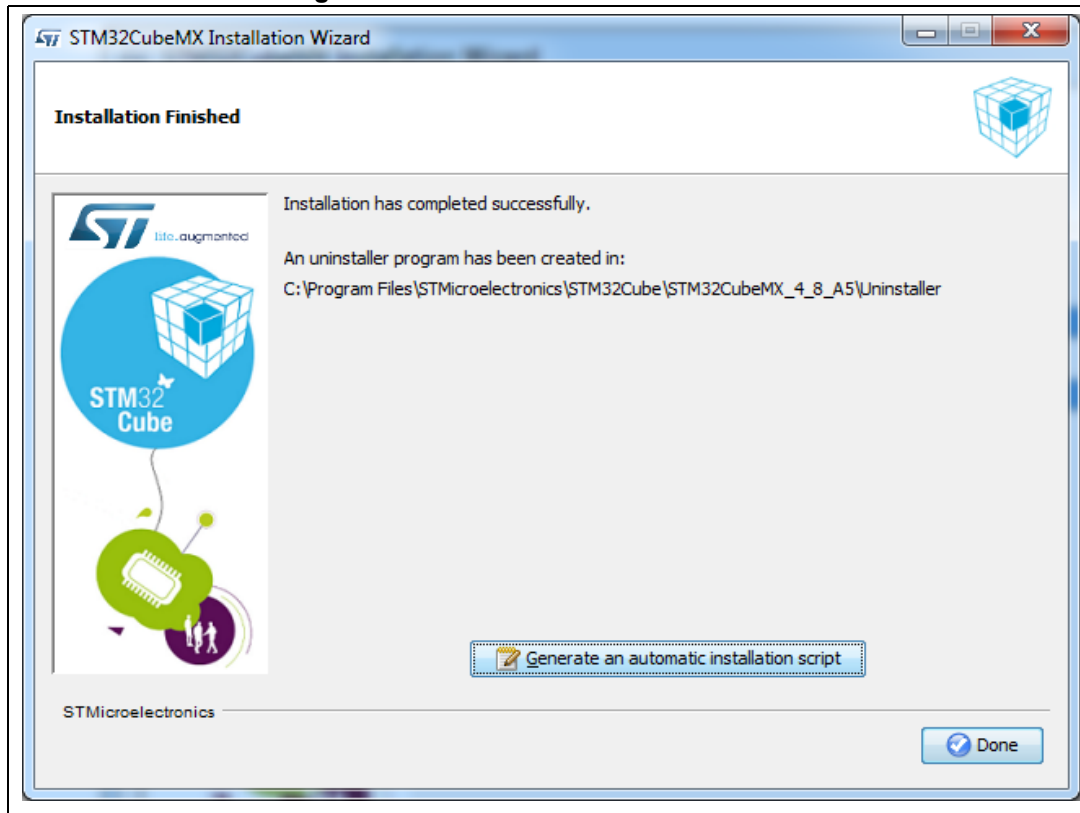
STM32CubeMX Installation Wizard

Installation Finished

life.augmented

STM32 Cube

Installation has completed successfully.

An uninstaller program has been created in:
C:\Program Files\STMicroelectronics\STM32Cube\STM32CubeMX_4_8_A5\Uninstaller

Generate an automatic installation script

STMicroelectronics

Done